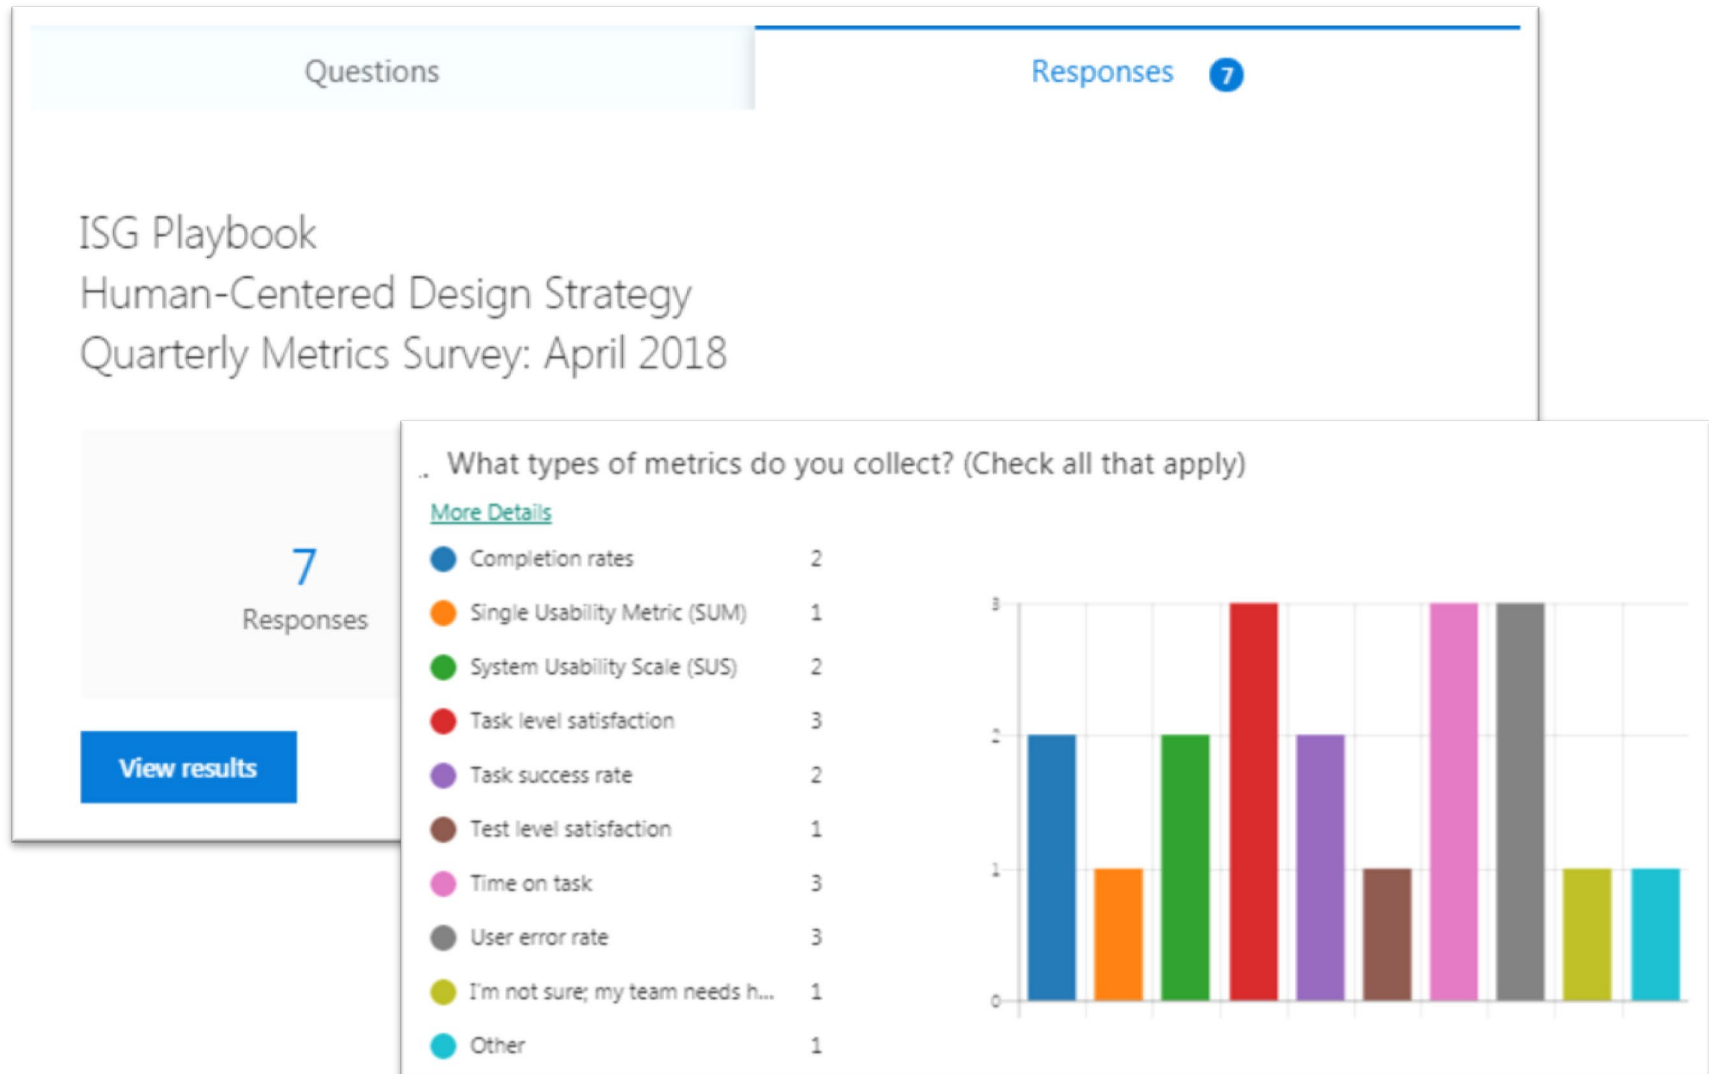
Questions

Responses 7

ISG Playbook
Human-Centered Design Strategy
Quarterly Metrics Survey: April 2018

7
Responses

View results

.. What types of metrics do you collect? (Check all that apply)

More Details

| | |
|---|---|
| Completion rates | 2 |
| Single Usability Metric (SUM) | 1 |
| System Usability Scale (SUS) | 2 |
| Task level satisfaction | 3 |
| Task success rate | 2 |
| Test level satisfaction | 1 |
| Time on task | 3 |
| User error rate | 3 |
| I'm not sure; my team needs h... | 1 |
| Other | 1 |

3
2
1
0